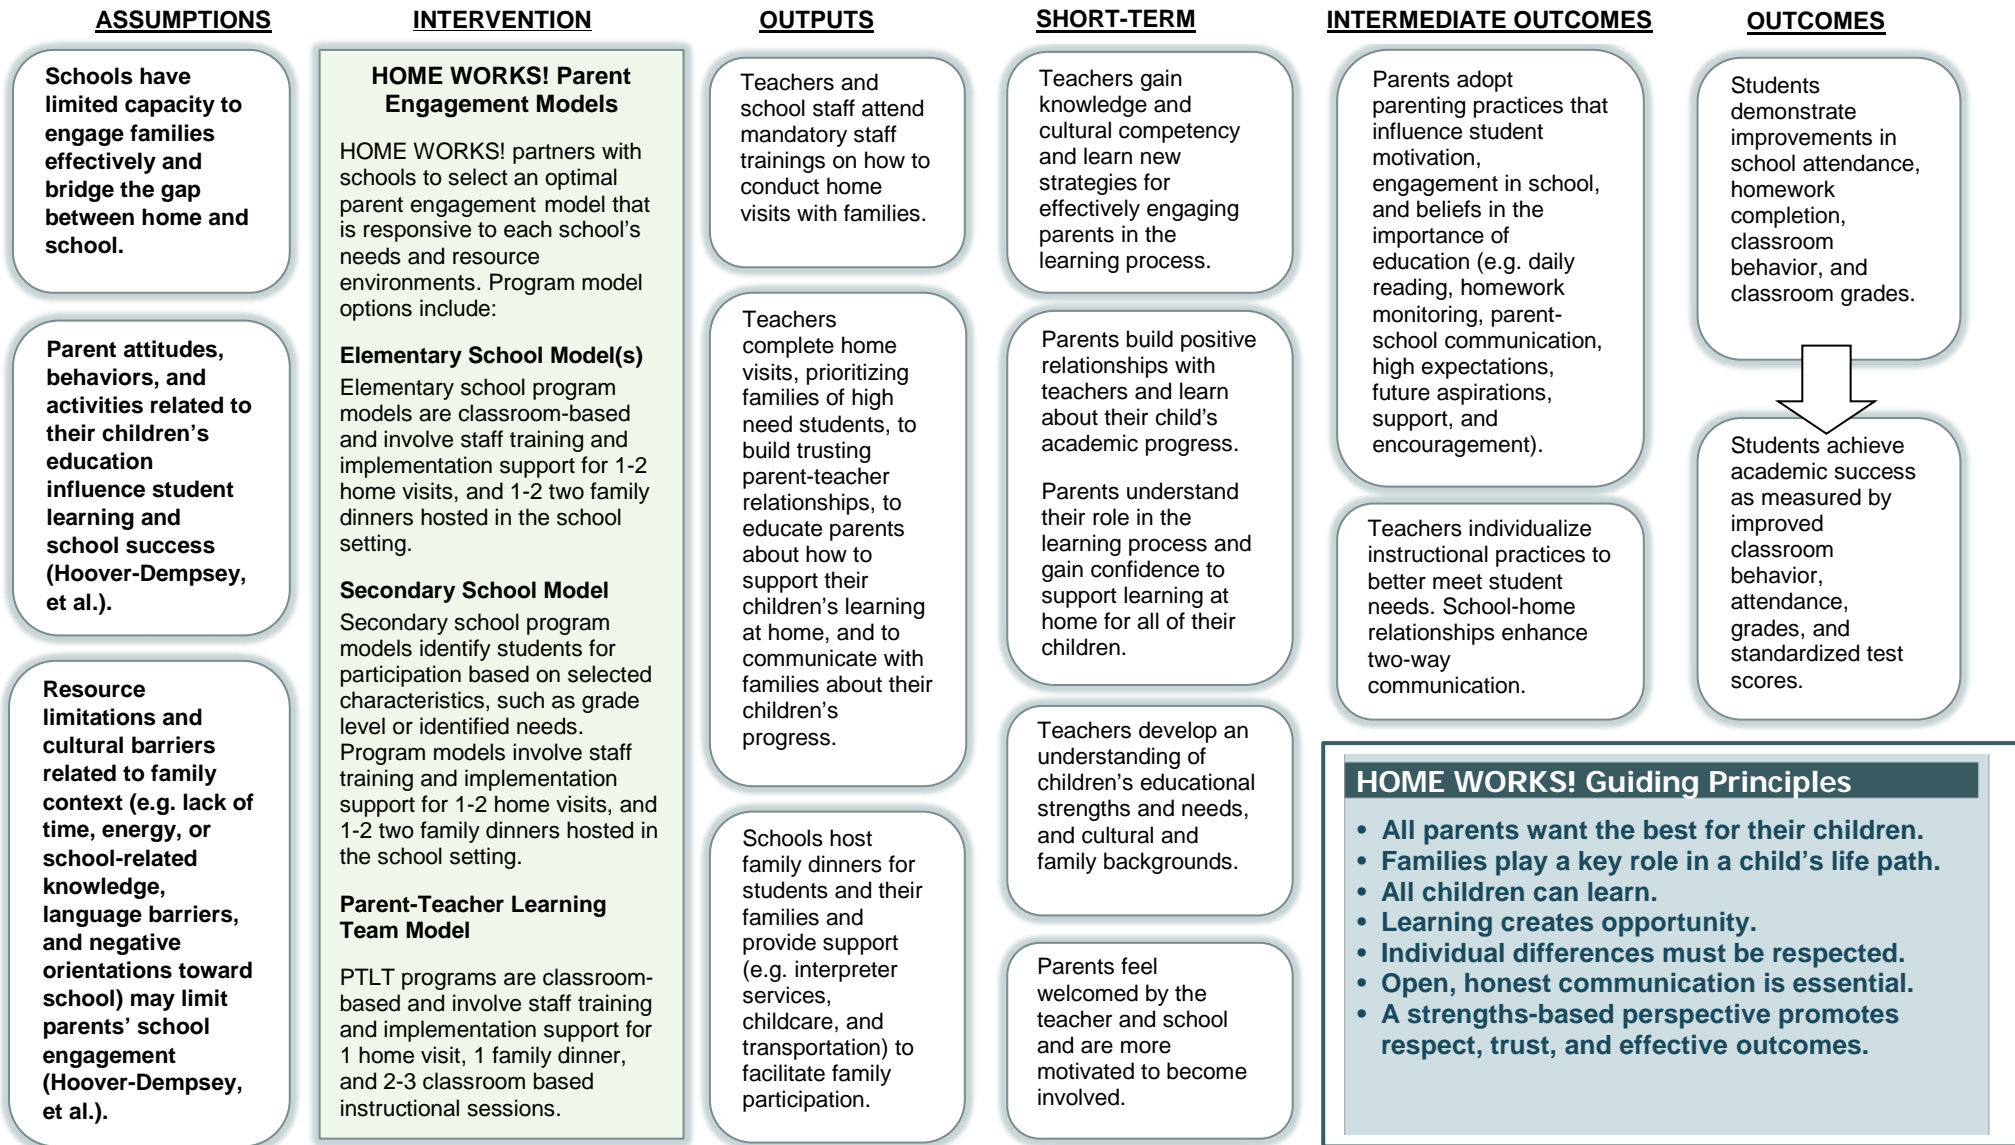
ASSUMPTIONS

Schools have limited capacity to engage families effectively and bridge the gap between home and school.

Parent attitudes, behaviors, and activities related to their children's education influence student learning and school success (Hoover-Dempsey, et al.).

Resource limitations and cultural barriers related to family context (e.g. lack of time, energy, or school-related knowledge, language barriers, and negative orientations toward school) may limit parents' school engagement (Hoover-Dempsey, et al.).

INTERVENTION

HOME WORKS! Parent Engagement Models

HOME WORKS! partners with schools to select an optimal parent engagement model that is responsive to each school's needs and resource environments. Program model options include:

Elementary School Model(s)
Elementary school program models are classroom-based and involve staff training and implementation support for 1-2 home visits, and 1-2 two family dinners hosted in the school setting.

Secondary School Model
Secondary school program models identify students for participation based on selected characteristics, such as grade level or identified needs. Program models involve staff training and implementation support for 1-2 home visits, and 1-2 two family dinners hosted in the school setting.

Parent-Teacher Learning Team Model

PTLT programs are classroom-based and involve staff training and implementation support for 1 home visit, 1 family dinner, and 2-3 classroom based instructional sessions.

OUTPUTS

Teachers and school staff attend mandatory staff trainings on how to conduct home visits with families.

Teachers complete home visits, prioritizing families of high need students, to build trusting parent-teacher relationships, to educate parents about how to support their children's learning at home, and to communicate with families about their children's progress.

Schools host family dinners for students and their families and provide support (e.g. interpreter services, childcare, and transportation) to facilitate family participation.

SHORT-TERM

Teachers gain knowledge and cultural competency and learn new strategies for effectively engaging parents in the learning process.

Parents build positive relationships with teachers and learn about their child's academic progress.

Parents understand their role in the learning process and gain confidence to support learning at home for all of their children.

Teachers develop an understanding of children's educational strengths and needs, and cultural and family backgrounds.

Parents feel welcomed by the teacher and school and are more motivated to become involved.

INTERMEDIATE OUTCOMES

Parents adopt parenting practices that influence student motivation, engagement in school, and beliefs in the importance of education (e.g. daily reading, homework monitoring, parent-school communication, high expectations, future aspirations, support, and encouragement).

Teachers individualize instructional practices to better meet student needs. School-home relationships enhance two-way communication.

OUTCOMES

Students demonstrate improvements in school attendance, homework completion, classroom behavior, and classroom grades.

Students achieve academic success as measured by improved classroom behavior, attendance, grades, and standardized test scores.

HOME WORKS! Guiding Principles

• All parents want the best for their children.
• Families play a key role in a child's life path.
• All children can learn.
• Learning creates opportunity.
• Individual differences must be respected.
• Open, honest communication is essential.
• A strengths-based perspective promotes respect, trust, and effective outcomes.